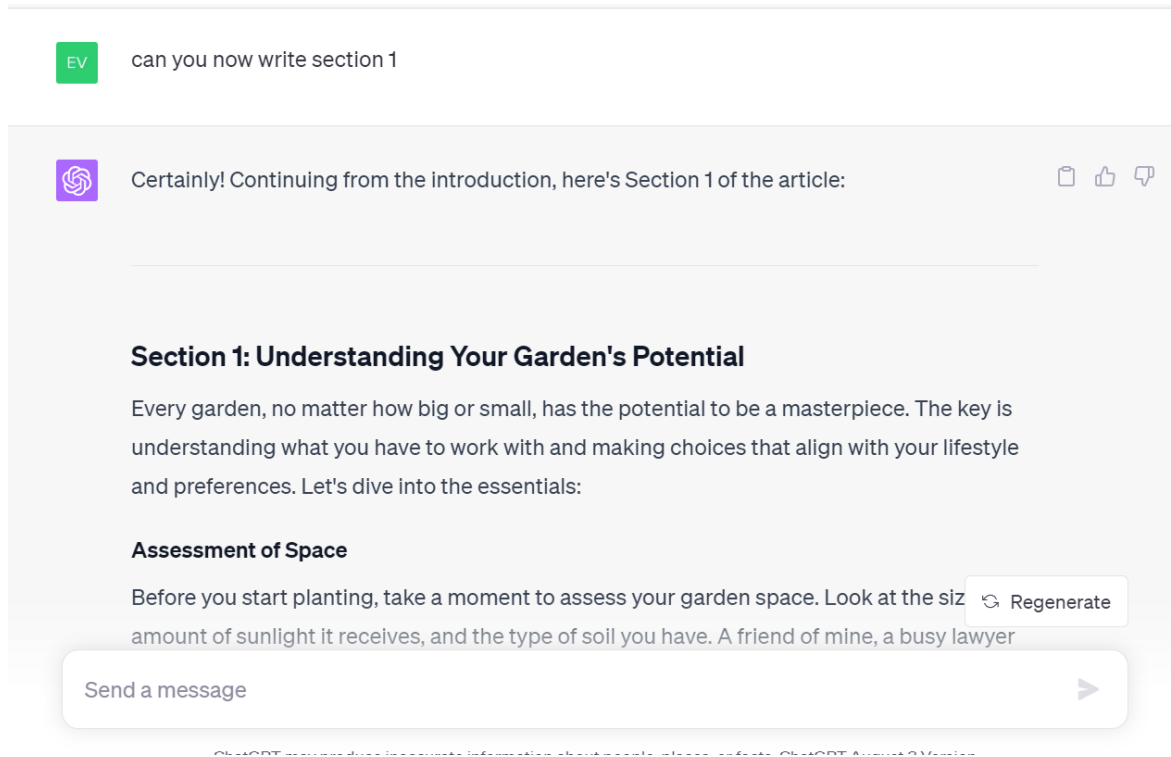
EV

can you now write section 1

Certainly! Continuing from the introduction, here's Section 1 of the article:

Section 1: Understanding Your Garden's Potential

Every garden, no matter how big or small, has the potential to be a masterpiece. The key is understanding what you have to work with and making choices that align with your lifestyle and preferences. Let's dive into the essentials:

Assessment of Space

Before you start planting, take a moment to assess your garden space. Look at the siz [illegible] amount of sunlight it receives, and the type of soil you have. A friend of mine, a busy lawyer

Regenerate

Send a message

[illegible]